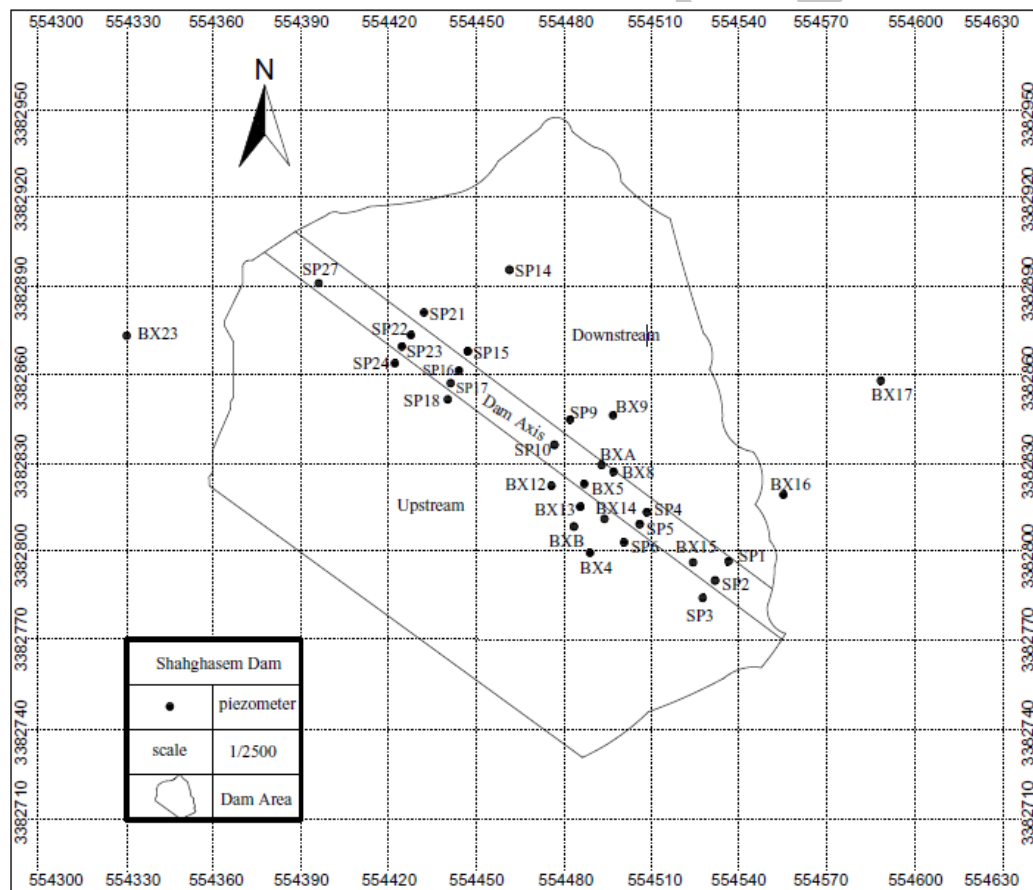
554300 554330 554360 554390 554420 554450 554480 554510 554540 554570 554600 554630

3382950 3382920 3382890 3382860 3382830 3382800 3382770 3382740 3382710

N

SP27
SP14
SP21
BX23
SP22
Downstream
SP23
SP15
SP24
SP16
BX17
SP17
SP18
Dam Axis
SP9
BX9
SP10
BXA
BX8
BX16
BX12
BX5
Upstream
BX13
BX14
SP4
SP5
BXB
SP6
BX15
SP1
BX4
SP2
SP3

| Shahghasem Dam | |
|---|---|
| • | piezometer |
| scale | 1/2500 |
| | Dam Area |

554300 554330 554360 554390 554420 554450 554480 554510 554540 554570 554600 554630

3382950 3382920 3382890 3382860 3382830 3382800 3382770 3382740 3382710